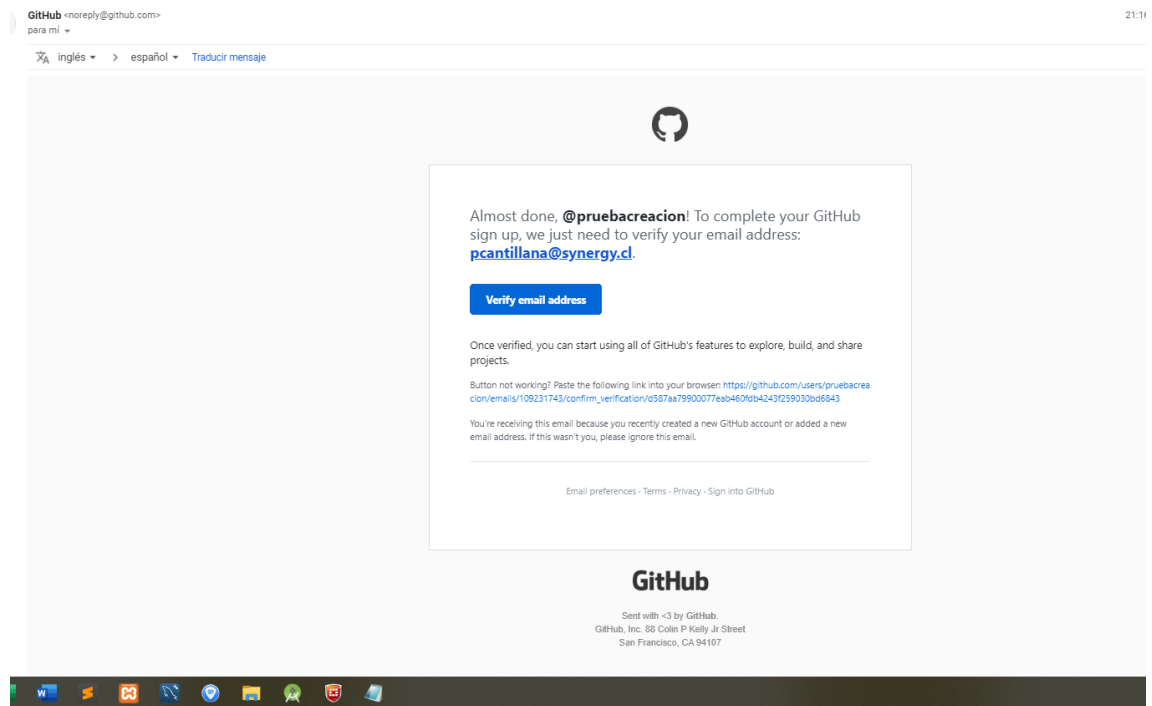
GitHub <noreply@github.com>
para mí

21:1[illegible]

inglés > español Traducir mensaje

Almost done, @pruebacreacion! To complete your GitHub sign up, we just need to verify your email address: pcantillana@synergy.cl.

Verify email address

Once verified, you can start using all of GitHub's features to explore, build, and share projects.

Button not working? Paste the following link into your browser: https://github.com/users/pruebacreacion/emails/109231743/confirm_verification/d587aa79900077eab460fdb4243f259030bd6843

You're receiving this email because you recently created a new GitHub account or added a new email address. If this wasn't you, please ignore this email.

Email preferences · Terms · Privacy · Sign into GitHub

GitHub

Sent with <3 by GitHub.
GitHub, Inc. 88 Colin P Kelly Jr Street
San Francisco, CA 94107